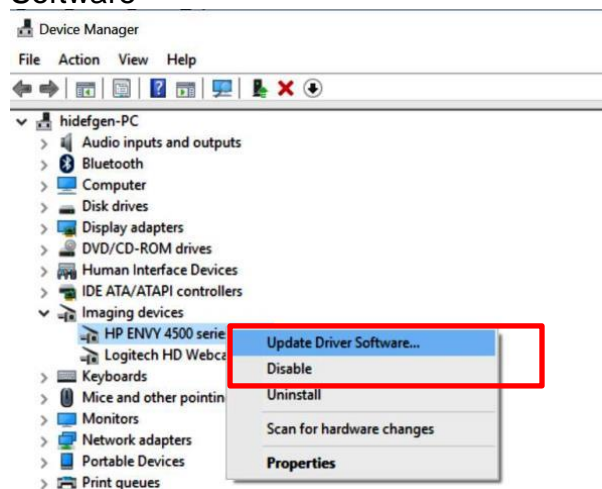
Software

Device Manager

File Action View Help

hidefgen-PC
Audio inputs and outputs
Bluetooth
Computer
Disk drives
Display adapters
DVD/CD-ROM drives
Human Interface Devices
IDE ATA/ATAPI controllers
Imaging devices
HP ENVY 4500 serie
Logitech HD Webca
Keyboards
Mice and other pointin
Monitors
Network adapters
Portable Devices
Print queues

Update Driver Software...
Disable
Uninstall
Scan for hardware changes
Properties